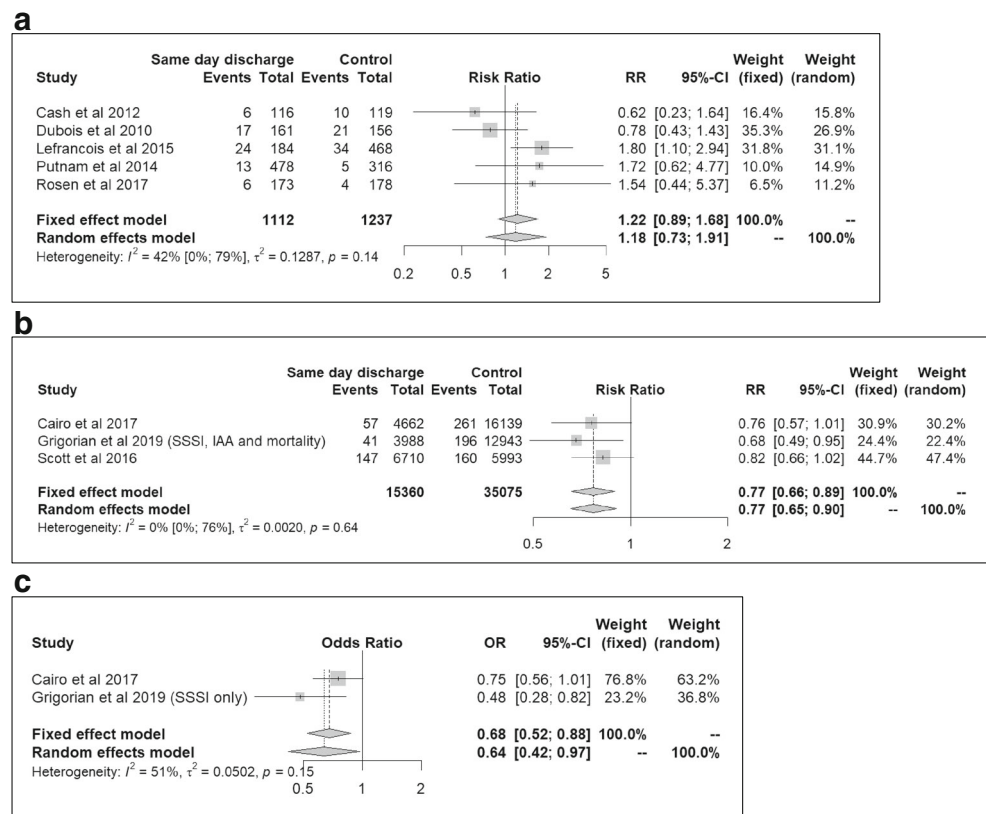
a

| Study | Same day discharge Events | Total | Control Events | Total | Risk Ratio | RR | 95%-CI | Weight (fixed) | Weight (random) |
|---|---|---|---|---|---|---|---|---|---|
| Cash et al 2012 | 6 | 116 | 10 | 119 | | 0.62 | [0.23; 1.64] | 16.4% | 15.8% |
| Dubois et al 2010 | 17 | 161 | 21 | 156 | | 0.78 | [0.43; 1.43] | 35.3% | 26.9% |
| Lefrancois et al 2015 | 24 | 184 | 34 | 468 | | 1.80 | [1.10; 2.94] | 31.8% | 31.1% |
| Putnam et al 2014 | 13 | 478 | 5 | 316 | | 1.72 | [0.62; 4.77] | 10.0% | 14.9% |
| Rosen et al 2017 | 6 | 173 | 4 | 178 | | 1.54 | [0.44; 5.37] | 6.5% | 11.2% |
| **Fixed effect model** | | **1112** | | **1237** | | **1.22** | **[0.89; 1.68]** | **100.0%** | **--** |
| **Random effects model** | | | | | | **1.18** | **[0.73; 1.91]** | **--** | **100.0%** |

Heterogeneity: $I^2 = 42\%$ [0%; 79%], $\tau^2 = 0.1287$, $p = 0.14$

0.2 0.5 1 2 5

b

| Study | Same day discharge Events | Total | Control Events | Total | Risk Ratio | RR | 95%-CI | Weight (fixed) | Weight (random) |
|---|---|---|---|---|---|---|---|---|---|
| Cairo et al 2017 | 57 | 4662 | 261 | 16139 | | 0.76 | [0.57; 1.01] | 30.9% | 30.2% |
| Grigorian et al 2019 (SSSI, IAA and mortality) | 41 | 3988 | 196 | 12943 | | 0.68 | [0.49; 0.95] | 24.4% | 22.4% |
| Scott et al 2016 | 147 | 6710 | 160 | 5993 | | 0.82 | [0.66; 1.02] | 44.7% | 47.4% |
| **Fixed effect model** | | **15360** | | **35075** | | **0.77** | **[0.66; 0.89]** | **100.0%** | **--** |
| **Random effects model** | | | | | | **0.77** | **[0.65; 0.90]** | **--** | **100.0%** |

Heterogeneity: $I^2 = 0\%$ [0%; 76%], $\tau^2 = 0.0020$, $p = 0.64$

0.5 1 2

c

| Study | Odds Ratio | OR | 95%-CI | Weight (fixed) | Weight (random) |
|---|---|---|---|---|---|
| Cairo et al 2017 | | 0.75 | [0.56; 1.01] | 76.8% | 63.2% |
| Grigorian et al 2019 (SSSI only) | | 0.48 | [0.28; 0.82] | 23.2% | 36.8% |
| **Fixed effect model** | | **0.68** | **[0.52; 0.88]** | **100.0%** | **--** |
| **Random effects model** | | **0.64** | **[0.42; 0.97]** | **--** | **100.0%** |

Heterogeneity: $I^2 = 51\%$, $\tau^2 = 0.0502$, $p = 0.15$

0.5 1 2